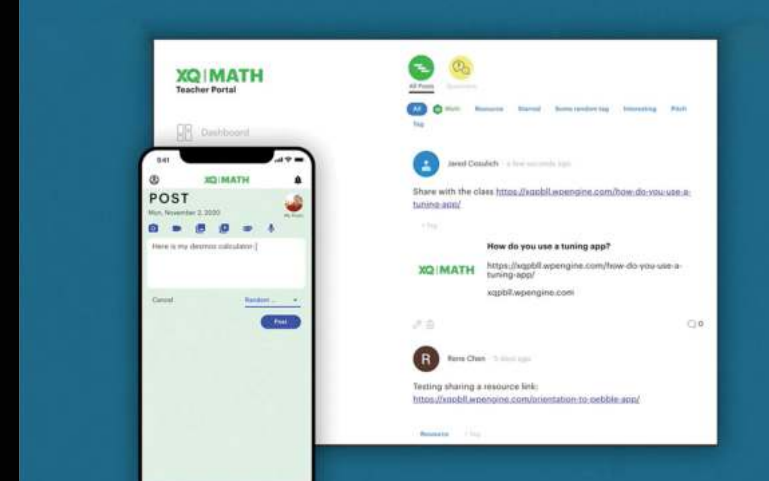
XQ | MATH
Teacher Portal

Dashboard

All Posts
Questions

All
Math
Resource
Starred
Some random tag
Interesting
Pitch
Tag

Jared Cosulich · a few seconds ago

Share with the class https://xqpbll.wpengine.com/how-do-you-use-a-tuning-app/

1 Tag

How do you use a tuning app?

XQ | MATH

https://xqpbll.wpengine.com/how-do-you-use-a-tuning-app/

xqpbll.wpengine.com

0

R

Rena Chen · 5 days ago

Testing sharing a resource link:
https://xqpbll.wpengine.com/orientation-to-pebble-app/

Resource
1 Tag

9:41

XQ | MATH

POST

Mon, November 2, 2020

My Posts

Here is my desmos calculator

Cancel

Random

Post